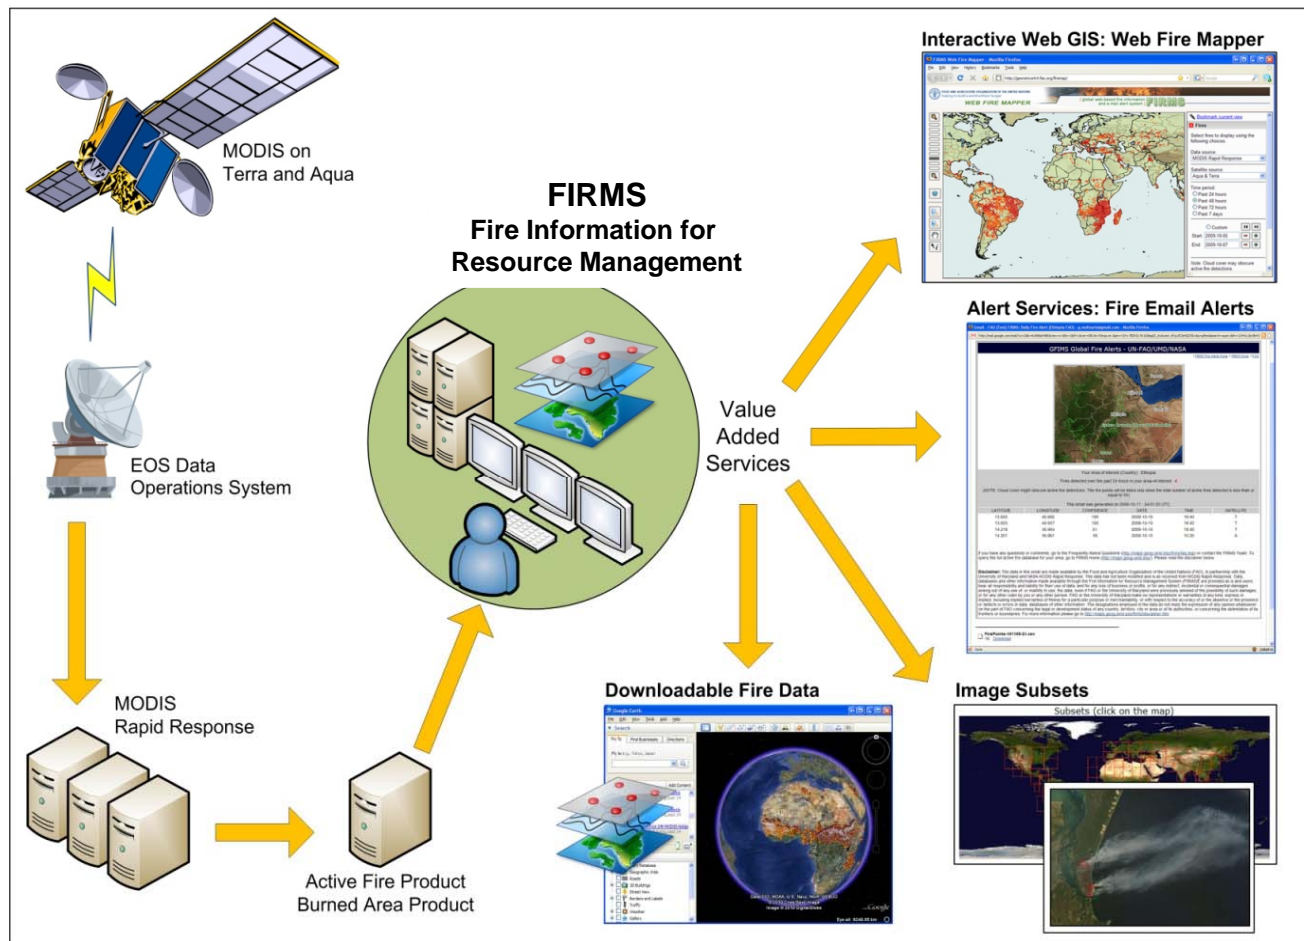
MODIS on Terra and Aqua

EOS Data Operations System

MODIS Rapid Response

Active Fire Product
Burned Area Product

FIRMS
Fire Information for Resource Management

Value Added Services

Interactive Web GIS: Web Fire Mapper

WEB FIRE MAPPER

FIRMS

Alert Services: Fire Email Alerts

GFIMS Global Fire Alerts - UN-FAO/UMD/NASA

Downloadable Fire Data

Image Subsets

Subsets (click on the map)